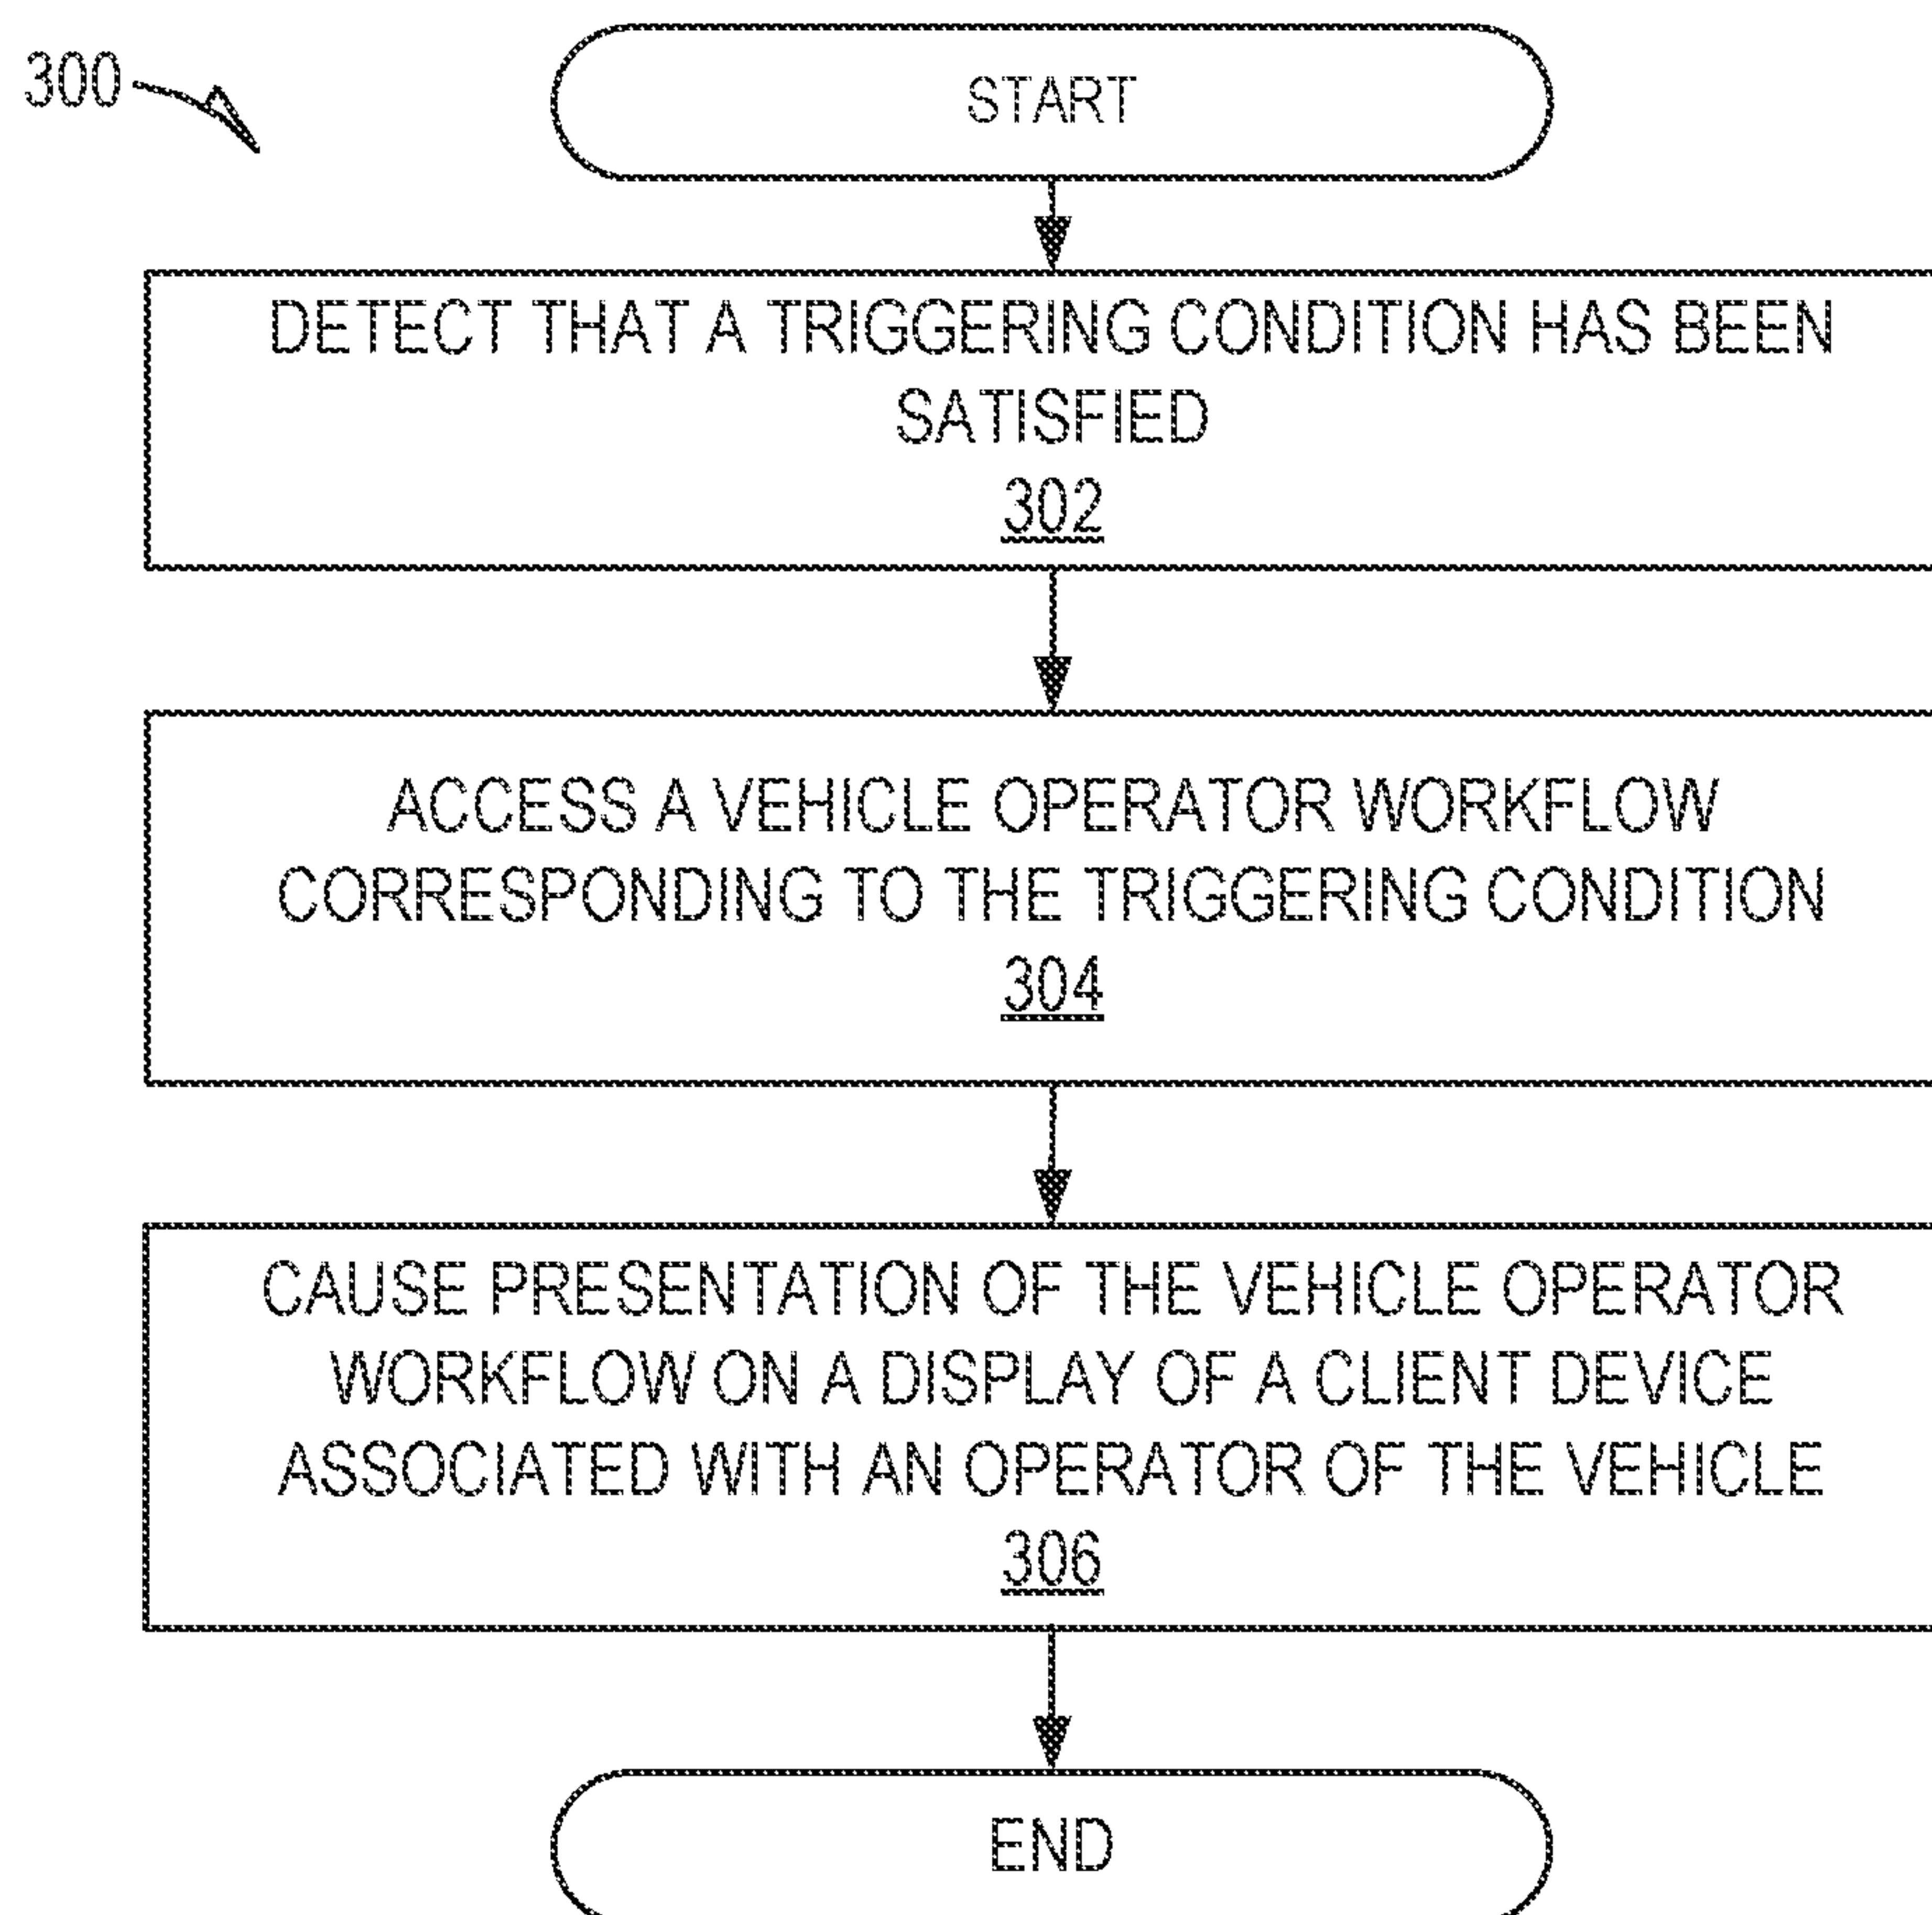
300

START

DETECT THAT A TRIGGERING CONDITION HAS BEEN SATISFIED
302

ACCESS A VEHICLE OPERATOR WORKFLOW CORRESPONDING TO THE TRIGGERING CONDITION
304

CAUSE PRESENTATION OF THE VEHICLE OPERATOR WORKFLOW ON A DISPLAY OF A CLIENT DEVICE ASSOCIATED WITH AN OPERATOR OF THE VEHICLE
306

END